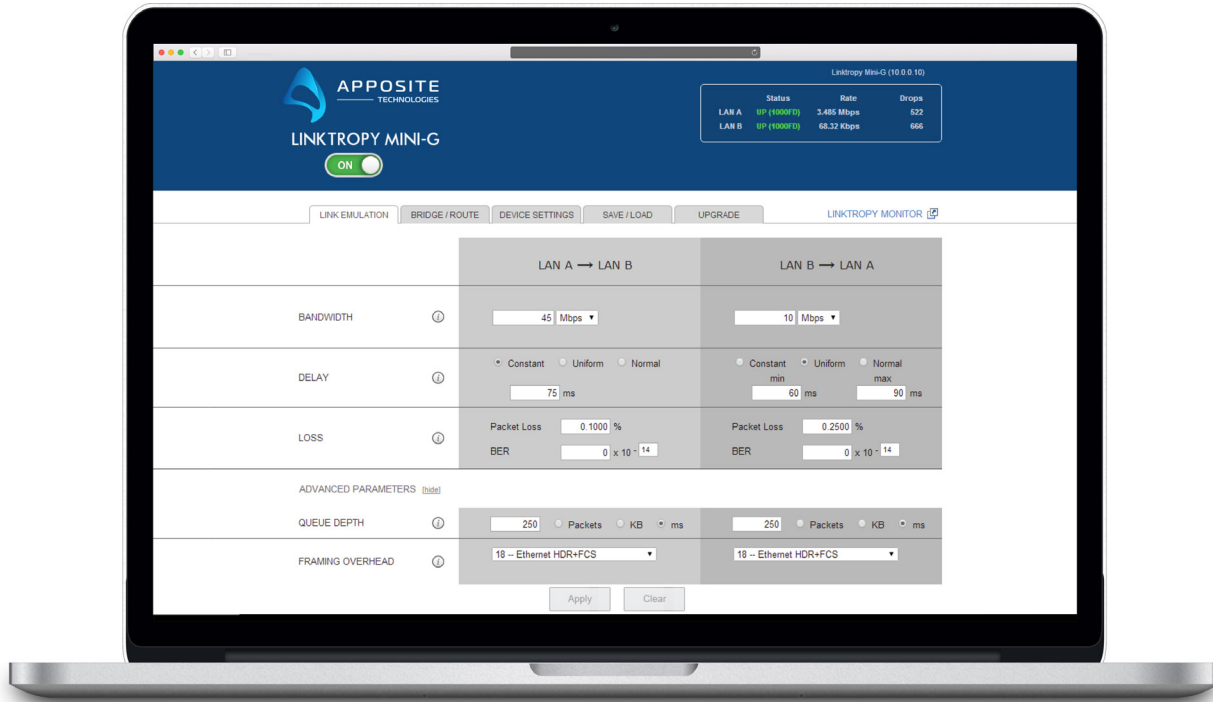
APPOSITE
TECHNOLOGIES

LINKTROPY MINI-G

ON

Linktropy Mini-G (10.0.0.10)

| | Status | Rate | Drops |
|---|---|---|---|
| LAN A | UP (1000FD) | 3.485 Mbps | 522 |
| LAN B | UP (1000FD) | 68.32 Kbps | 666 |

LINK EMULATION | BRIDGE / ROUTE | DEVICE SETTINGS | SAVE / LOAD | UPGRADE | LINKTROPY MONITOR

| | | LAN A ⟶ LAN B | LAN B ⟶ LAN A |
|---|---|---|---|
| BANDWIDTH | ⓘ | 45 Mbps | 10 Mbps |
| DELAY | ⓘ | Constant Uniform Normal 75 ms | Constant Uniform Normal min 60 ms max 90 ms |
| LOSS | ⓘ | Packet Loss 0.1000 % BER 0 x 10 - 14 | Packet Loss 0.2500 % BER 0 x 10 - 14 |

ADVANCED PARAMETERS [hide]

| | | | |
|---|---|---|---|
| QUEUE DEPTH | ⓘ | 250 Packets KB ms | 250 Packets KB ms |
| FRAMING OVERHEAD | ⓘ | 18 -- Ethernet HDR+FCS | 18 -- Ethernet HDR+FCS |

Apply Clear